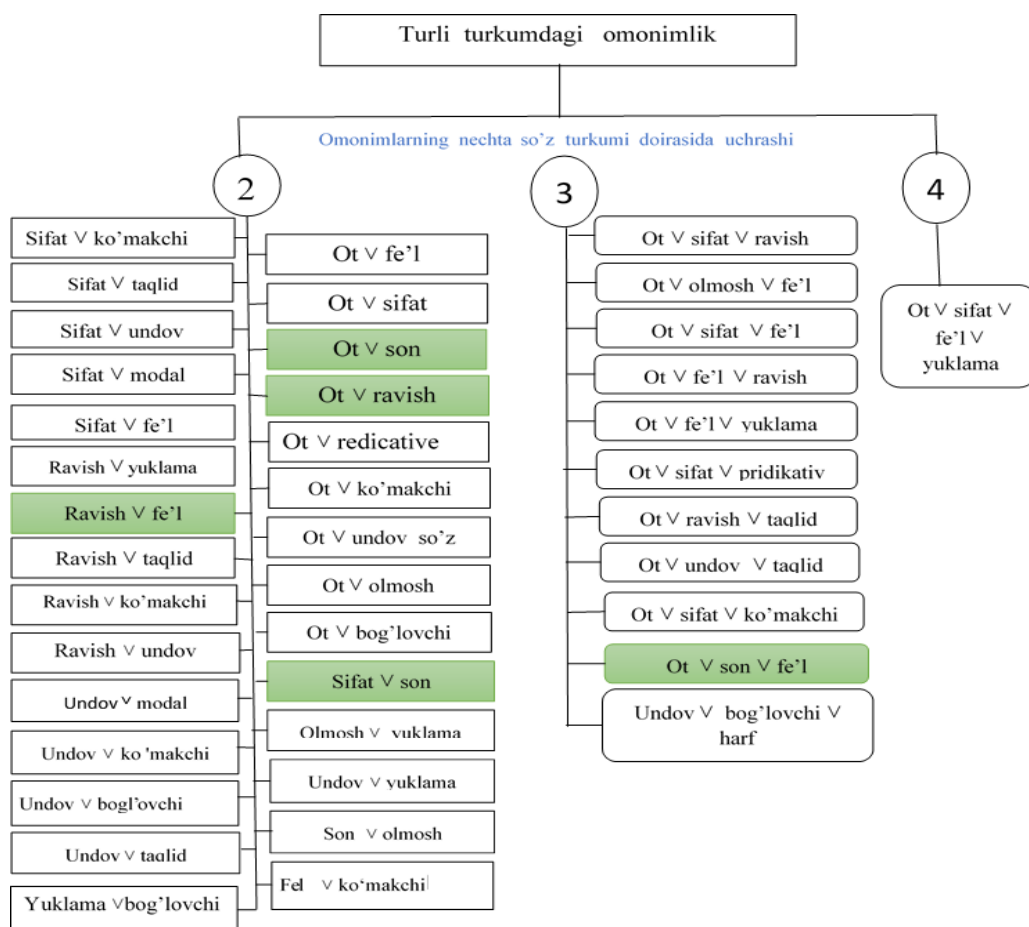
Turli turkumdagi omonimlik

Omonimlarning nechta so'z turkumi doirasida uchrashi

2

Sifat ∨ ko'makchi
Sifat ∨ taqlid
Sifat ∨ undov
Sifat ∨ modal
Sifat ∨ fe'l
Ravish ∨ yuklama
Ravish ∨ fe'l
Ravish ∨ taqlid
Ravish ∨ ko'makchi
Ravish ∨ undov
Undov ∨ modal
Undov ∨ ko 'makchi
Undov ∨ bogl'ovchi
Undov ∨ taqlid
Yuklama ∨bog'lovchi

Ot ∨ fe'l
Ot ∨ sifat
Ot ∨ son
Ot ∨ ravish
Ot ∨ redicative
Ot ∨ ko'makchi
Ot ∨ undov so'z
Ot ∨ olmosh
Ot ∨ bog'lovchi
Sifat ∨ son
Olmosh ∨ yuklama
Undov ∨ yuklama
Son ∨ olmosh
Fel ∨ ko'makchi

3

Ot ∨ sifat ∨ ravish
Ot ∨ olmosh ∨ fe'l
Ot ∨ sifat ∨ fe'l
Ot ∨ fe'l ∨ ravish
Ot ∨ fe'l ∨ yuklama
Ot ∨ sifat ∨ pridikativ
Ot ∨ ravish ∨ taqlid
Ot ∨ undov ∨ taqlid
Ot ∨ sifat ∨ ko'makchi
Ot ∨ son ∨ fe'l
Undov ∨ bog'lovchi ∨ harf

4

Ot ∨ sifat ∨ fe'l ∨ yuklama